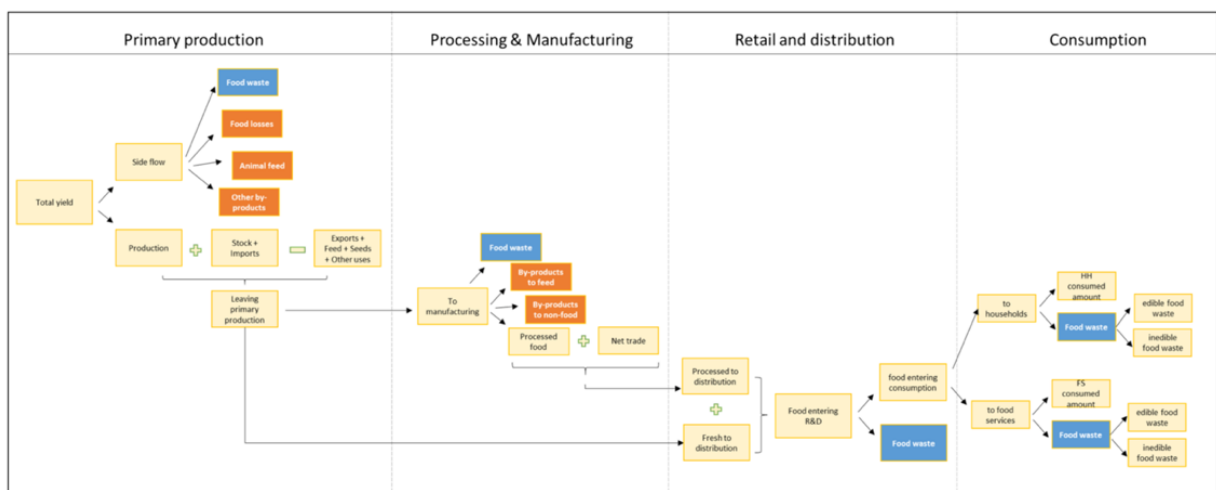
Primary production

Processing & Manufacturing

Retail and distribution

Consumption

Food waste

Food losses

Animal feed

Other by-products

Side flow

Total yield

Production

Stock + Imports

Exports + Feed + Seeds + Other uses

Leaving primary production

Food waste

By-products to feed

By-products to non-food

To manufacturing

Processed food

Net trade

Processed to distribution

Fresh to distribution

Food entering R&D

food entering consumption

Food waste

to households

HH consumed amount

Food waste

edible food waste

inedible food waste

to food services

FS consumed amount

Food waste

edible food waste

inedible food waste